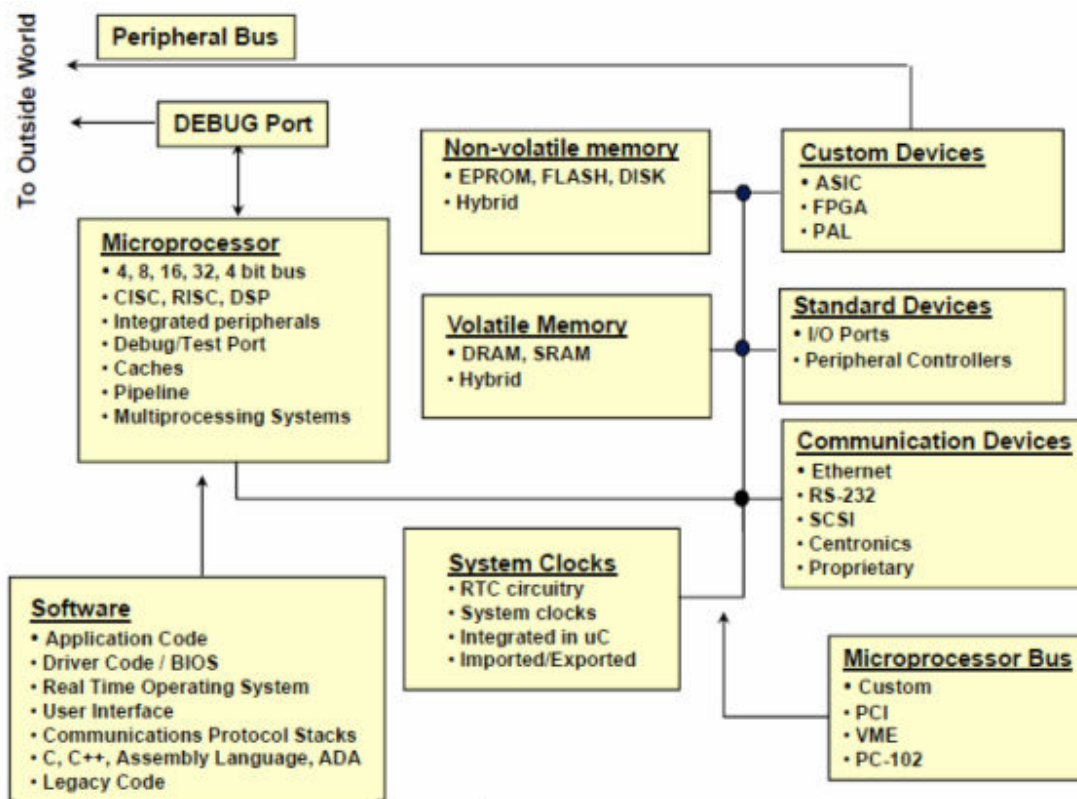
To Outside World

Peripheral Bus

DEBUG Port

Microprocessor
• 4, 8, 16, 32, 4 bit bus
• CISC, RISC, DSP
• Integrated peripherals
• Debug/Test Port
• Caches
• Pipeline
• Multiprocessing Systems

Non-volatile memory
• EPROM, FLASH, DISK
• Hybrid

Volatile Memory
• DRAM, SRAM
• Hybrid

Custom Devices
• ASIC
• FPGA
• PAL

Standard Devices
• I/O Ports
• Peripheral Controllers

Communication Devices
• Ethernet
• RS-232
• SCSI
• Centronics
• Proprietary

System Clocks
• RTC circuitry
• System clocks
• Integrated in uC
• Imported/Exported

Software
• Application Code
• Driver Code / BIOS
• Real Time Operating System
• User Interface
• Communications Protocol Stacks
• C, C++, Assembly Language, ADA
• Legacy Code

Microprocessor Bus
• Custom
• PCI
• VME
• PC-102